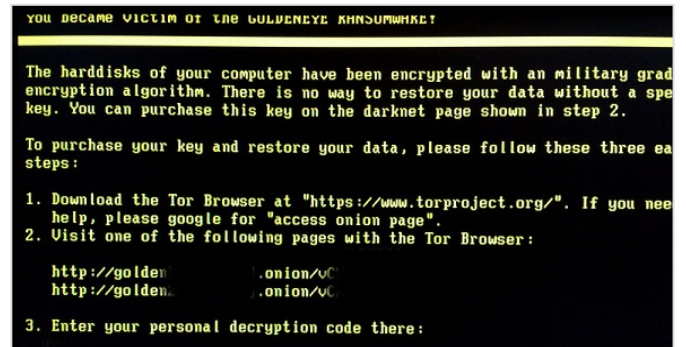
You became victim of the GOLDENEYE RANSOMWARE!

The harddisks of your computer have been encrypted with an military grad encryption algorithm. There is no way to restore your data without a spe key. You can purchase this key on the darknet page shown in step 2.

To purchase your key and restore your data, please follow these three ea steps:

1. Download the Tor Browser at "https://www.torproject.org/". If you nee help, please google for "access onion page".
2. Visit one of the following pages with the Tor Browser:

http://golden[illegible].onion/v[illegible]
http://golden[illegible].onion/v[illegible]

3. Enter your personal decryption code there: